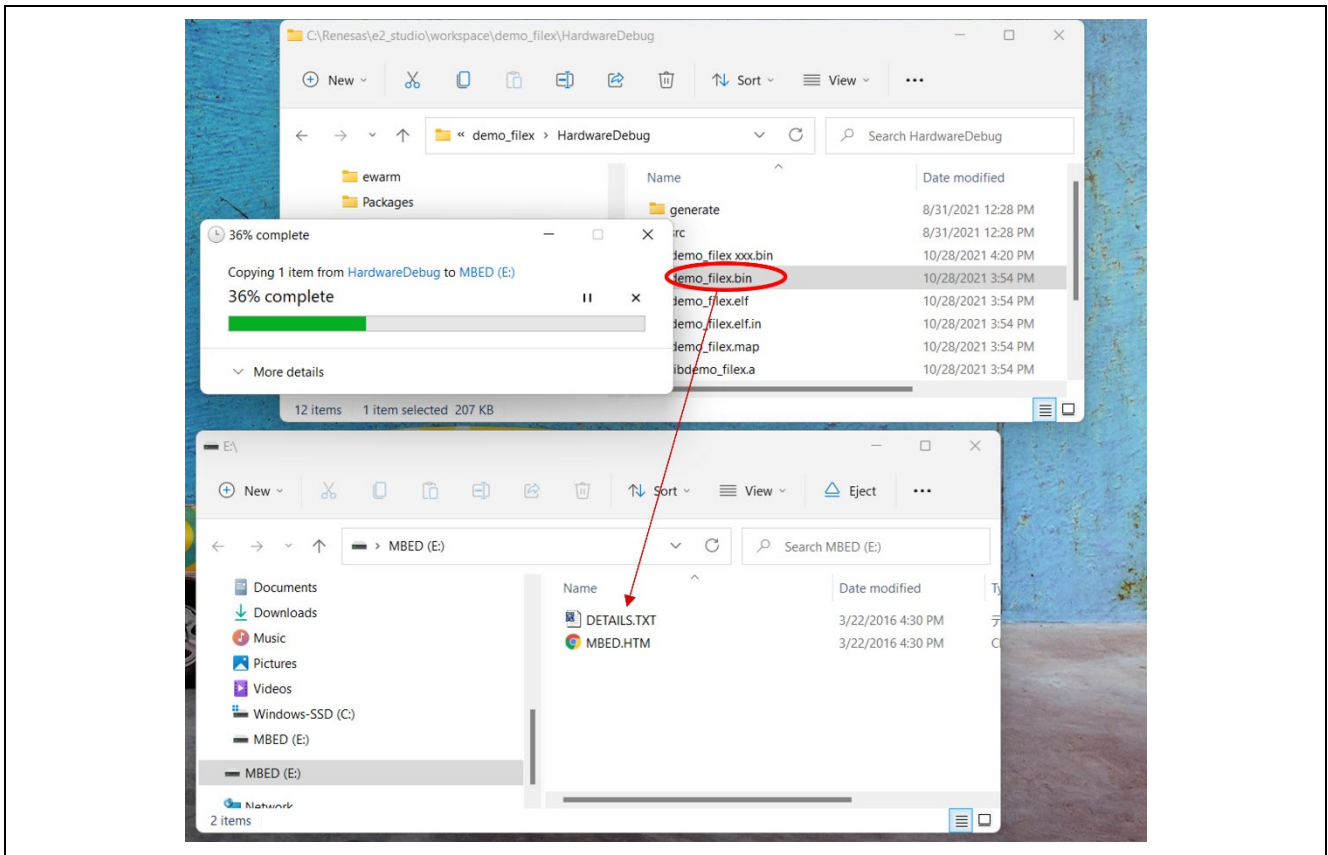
C:\Renesas\e2_studio\workspace\demo_filex\HardwareDebug

New Sort View ···

« demo_filex › HardwareDebug

Search HardwareDebug

ewarm
Packages

Name | Date modified

generate 8/31/2021 12:28 PM
src 8/31/2021 12:28 PM
demo_filex xxx.bin 10/28/2021 4:20 PM
demo_filex.bin 10/28/2021 3:54 PM
demo_filex.elf 10/28/2021 3:54 PM
demo_filex.elf.in 10/28/2021 3:54 PM
demo_filex.map 10/28/2021 3:54 PM
libdemo_filex.a 10/28/2021 3:54 PM

36% complete

Copying 1 item from HardwareDebug to MBED (E:)
36% complete

More details

12 items 1 item selected 207 KB

E:\

New Sort View Eject ···

› MBED (E:)

Search MBED (E:)

Documents
Downloads
Music
Pictures
Videos
Windows-SSD (C:)
MBED (E:)
MBED (E:)
Network

Name | Date modified | Ty

DETAILS.TXT 3/22/2016 4:30 PM
MBED.HTM 3/22/2016 4:30 PM

2 items